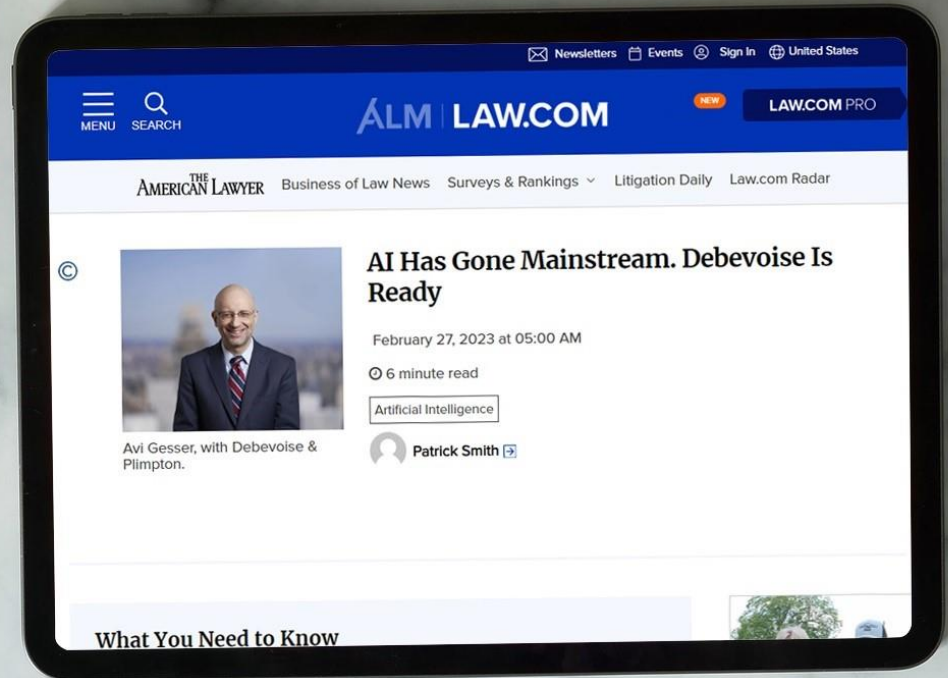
Newsletters Events Sign In United States

MENU SEARCH

ALM | LAW.COM

NEW

LAW.COM PRO

THE AMERICAN LAWYER Business of Law News Surveys & Rankings Litigation Daily Law.com Radar

©

Avi Gesser, with Debevoise & Plimpton.

AI Has Gone Mainstream. Debevoise Is Ready

February 27, 2023 at 05:00 AM

6 minute read

Artificial Intelligence

Patrick Smith

What You Need to Know